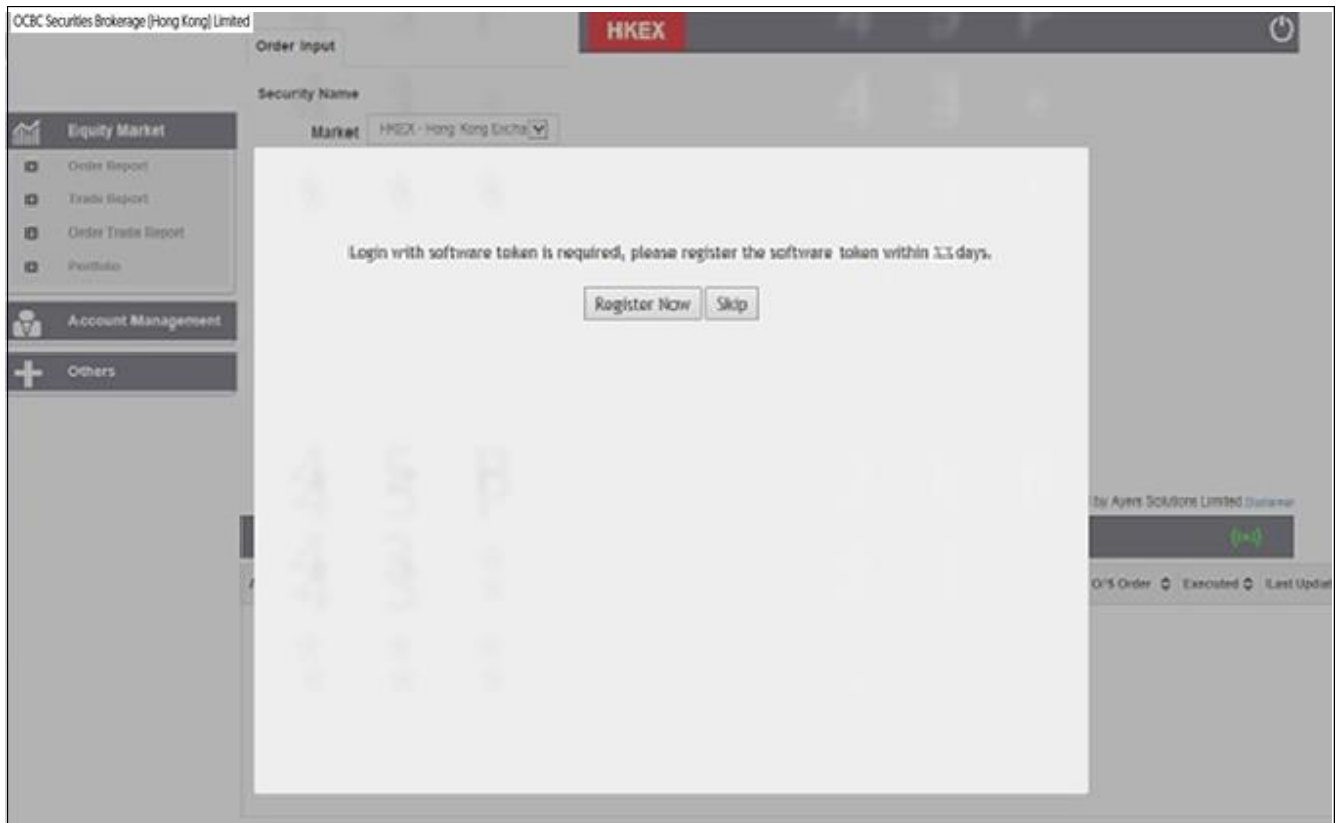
OCBC Securities Brokerage (Hong Kong) Limited

Order Input

HKEX

Security Name

Market HKEX - Hong Kong Excha

Equity Market

Order Report

Trade Report

Order Trade Report

Portfolio

Account Management

Others

Login with software token is required, please register the software token within XX days.

Register Now Skip

by Ayers Solutions Limited Disclaimer

O/S Order Executed Last Updat